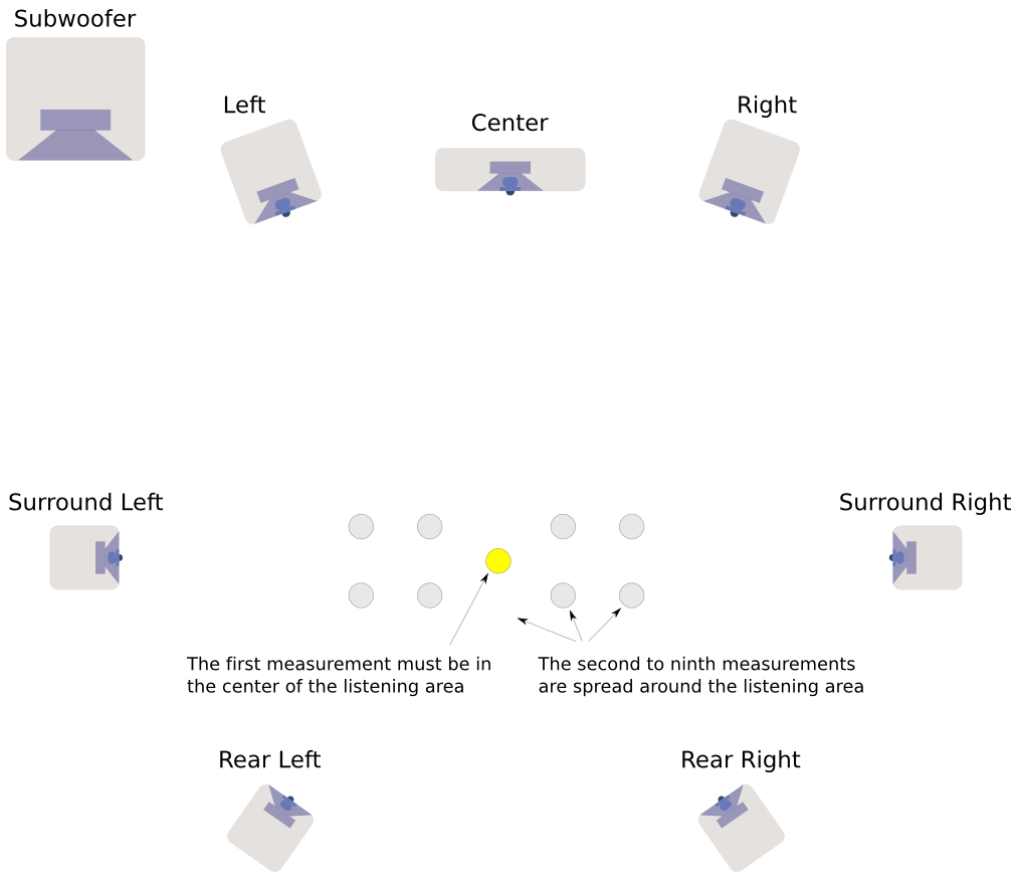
Subwoofer

Left

Center

Right

Surround Left

Surround Right

The first measurement must be in the center of the listening area

The second to ninth measurements are spread around the listening area

Rear Left

Rear Right